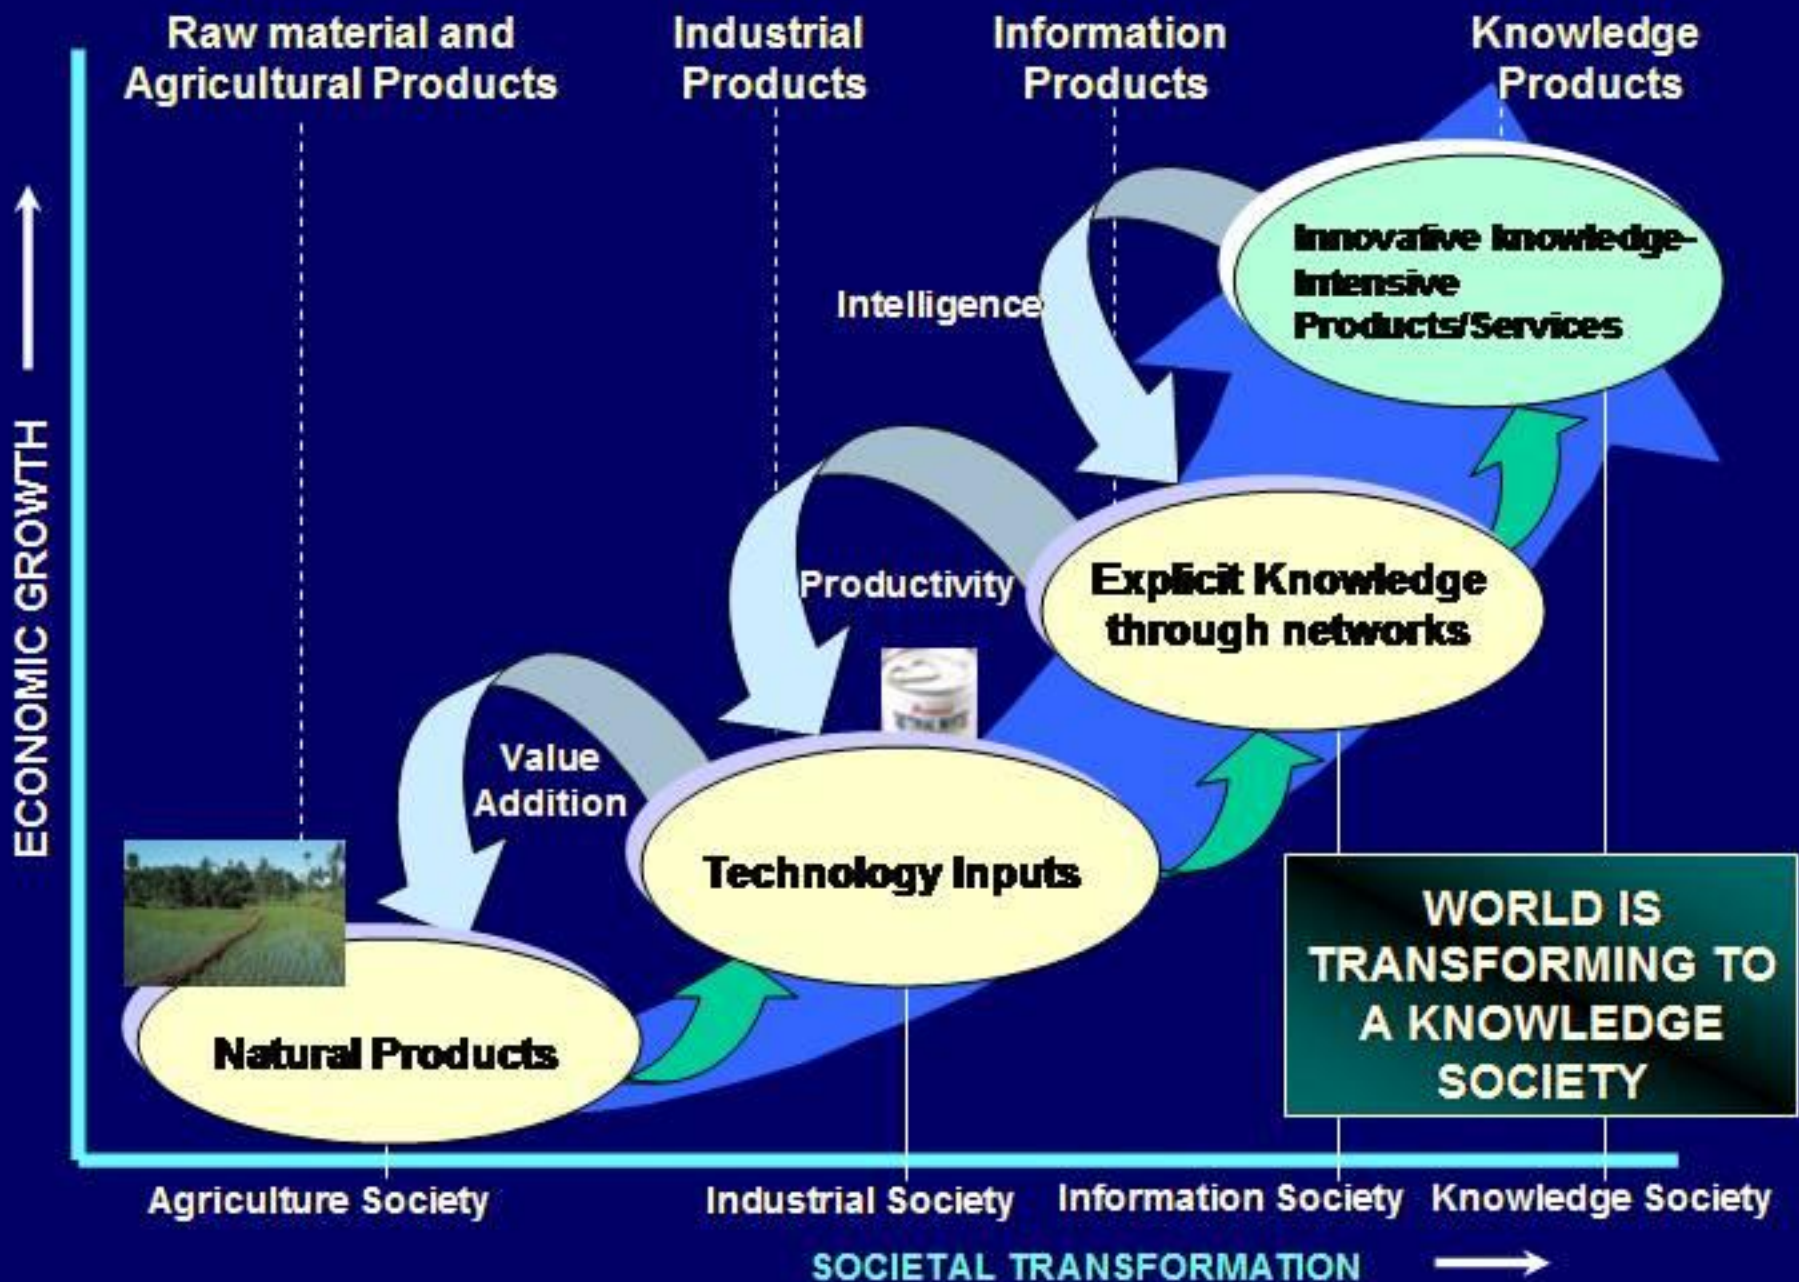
Raw material and Agricultural Products

Industrial Products

Information Products

Knowledge Products

ECONOMIC GROWTH

Innovative knowledge-Intensive Products/Services

Intelligence

Explicit Knowledge through networks

Productivity

Value Addition

Technology Inputs

Natural Products

WORLD IS TRANSFORMING TO A KNOWLEDGE SOCIETY

Agriculture Society

Industrial Society

Information Society

Knowledge Society

SOCIETAL TRANSFORMATION